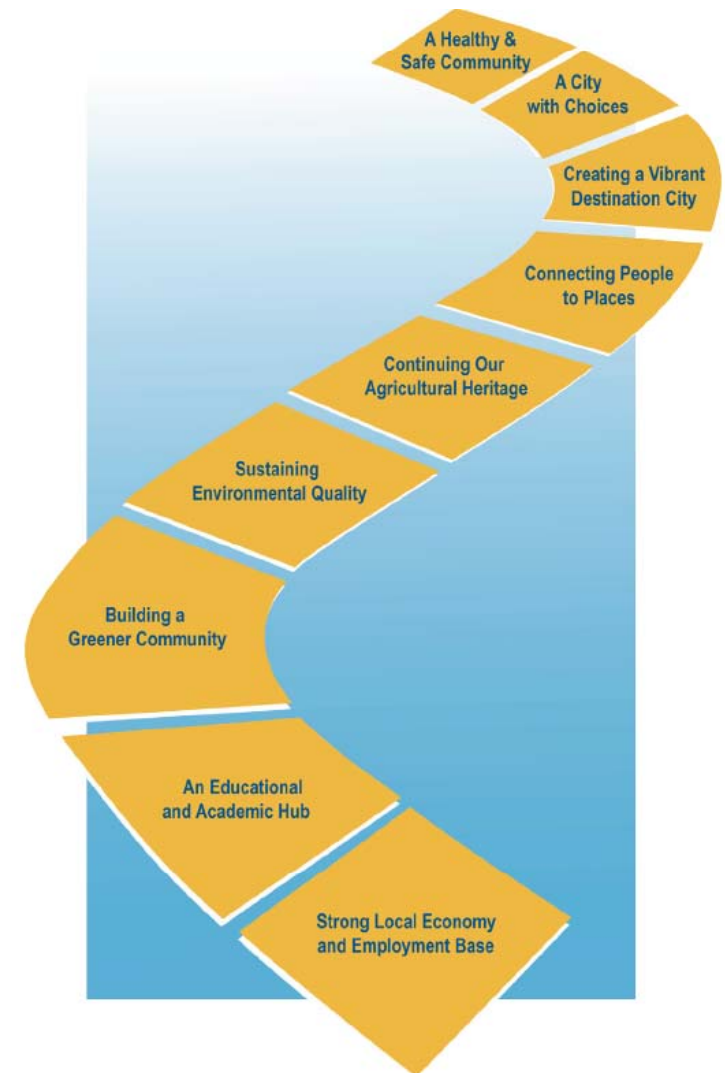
A Healthy & Safe Community

A City with Choices

Creating a Vibrant Destination City

Connecting People to Places

Continuing Our Agricultural Heritage

Sustaining Environmental Quality

Building a Greener Community

An Educational and Academic Hub

Strong Local Economy and Employment Base